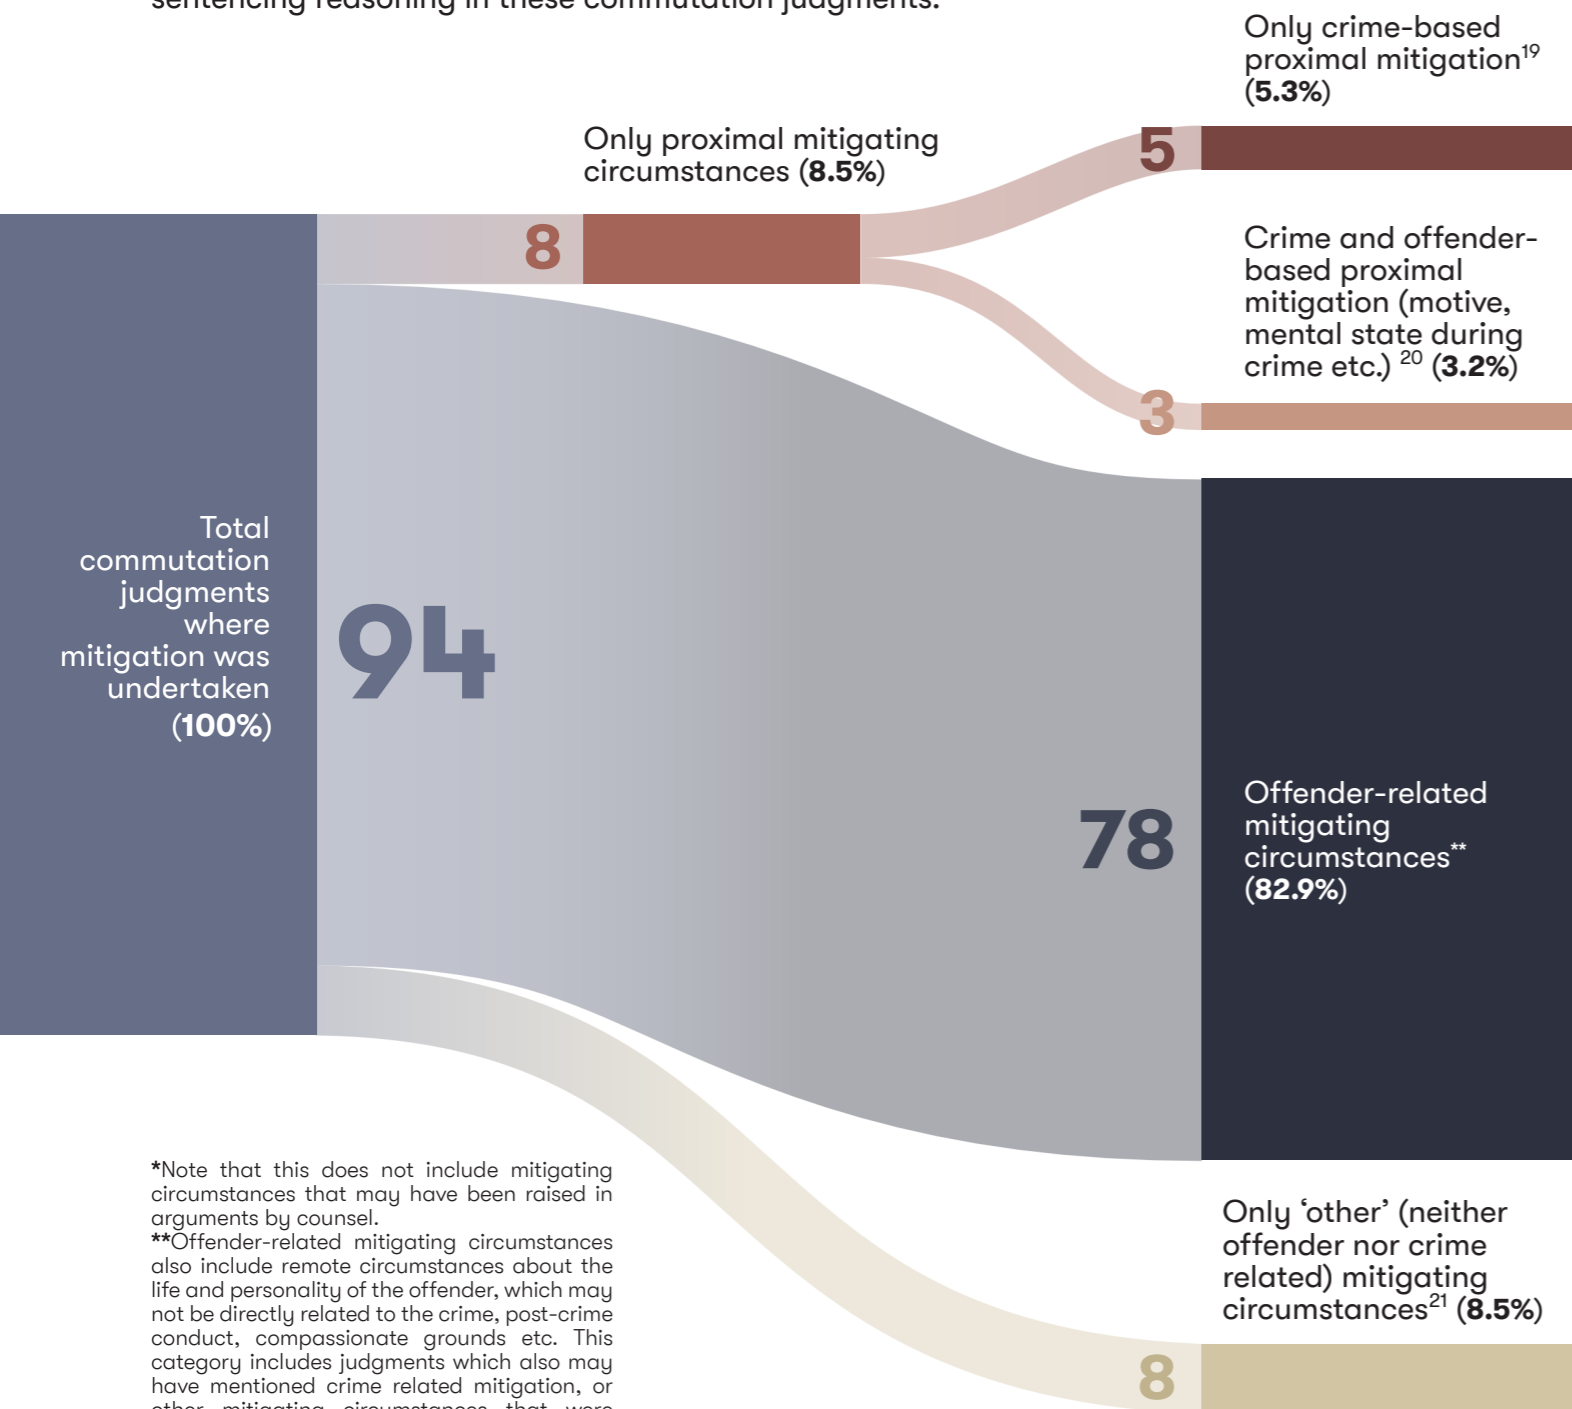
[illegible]

Only crime-based proximal mitigation$^{19}$ (**5.3%**)

Only proximal mitigating circumstances (**8.5%**)

5

8

Crime and offender-based proximal mitigation (motive, mental state during crime etc.) $^{20}$ (**3.2%**)

3

Total commutation judgments where mitigation was undertaken (**100%**)

94

78

Offender-related mitigating circumstances** (**82.9%**)

*Note that this does not include mitigating circumstances that may have been raised in arguments by counsel.
**Offender-related mitigating circumstances also include remote circumstances about the life and personality of the offender, which may not be directly related to the crime, post-crime conduct, compassionate grounds etc. This category includes judgments which also may have mentioned crime related mitigation, or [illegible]

Only 'other' (neither offender nor crime related) mitigating circumstances$^{21}$ (**8.5%**)

8